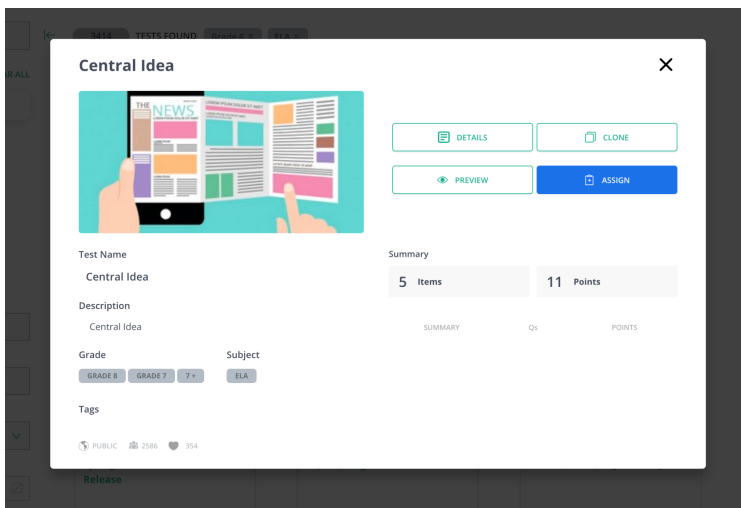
3414 TESTS FOUND Grade 6 × ELA ×

R ALL

Central Idea

THE NEWS

DETAILS
CLONE
PREVIEW
ASSIGN

Test Name
Central Idea

Description
Central Idea

Grade
GRADE 8 GRADE 7 7 +

Subject
ELA

Tags

PUBLIC 2586 354

Summary
5 Items
11 Points

SUMMARY Qs POINTS

Release